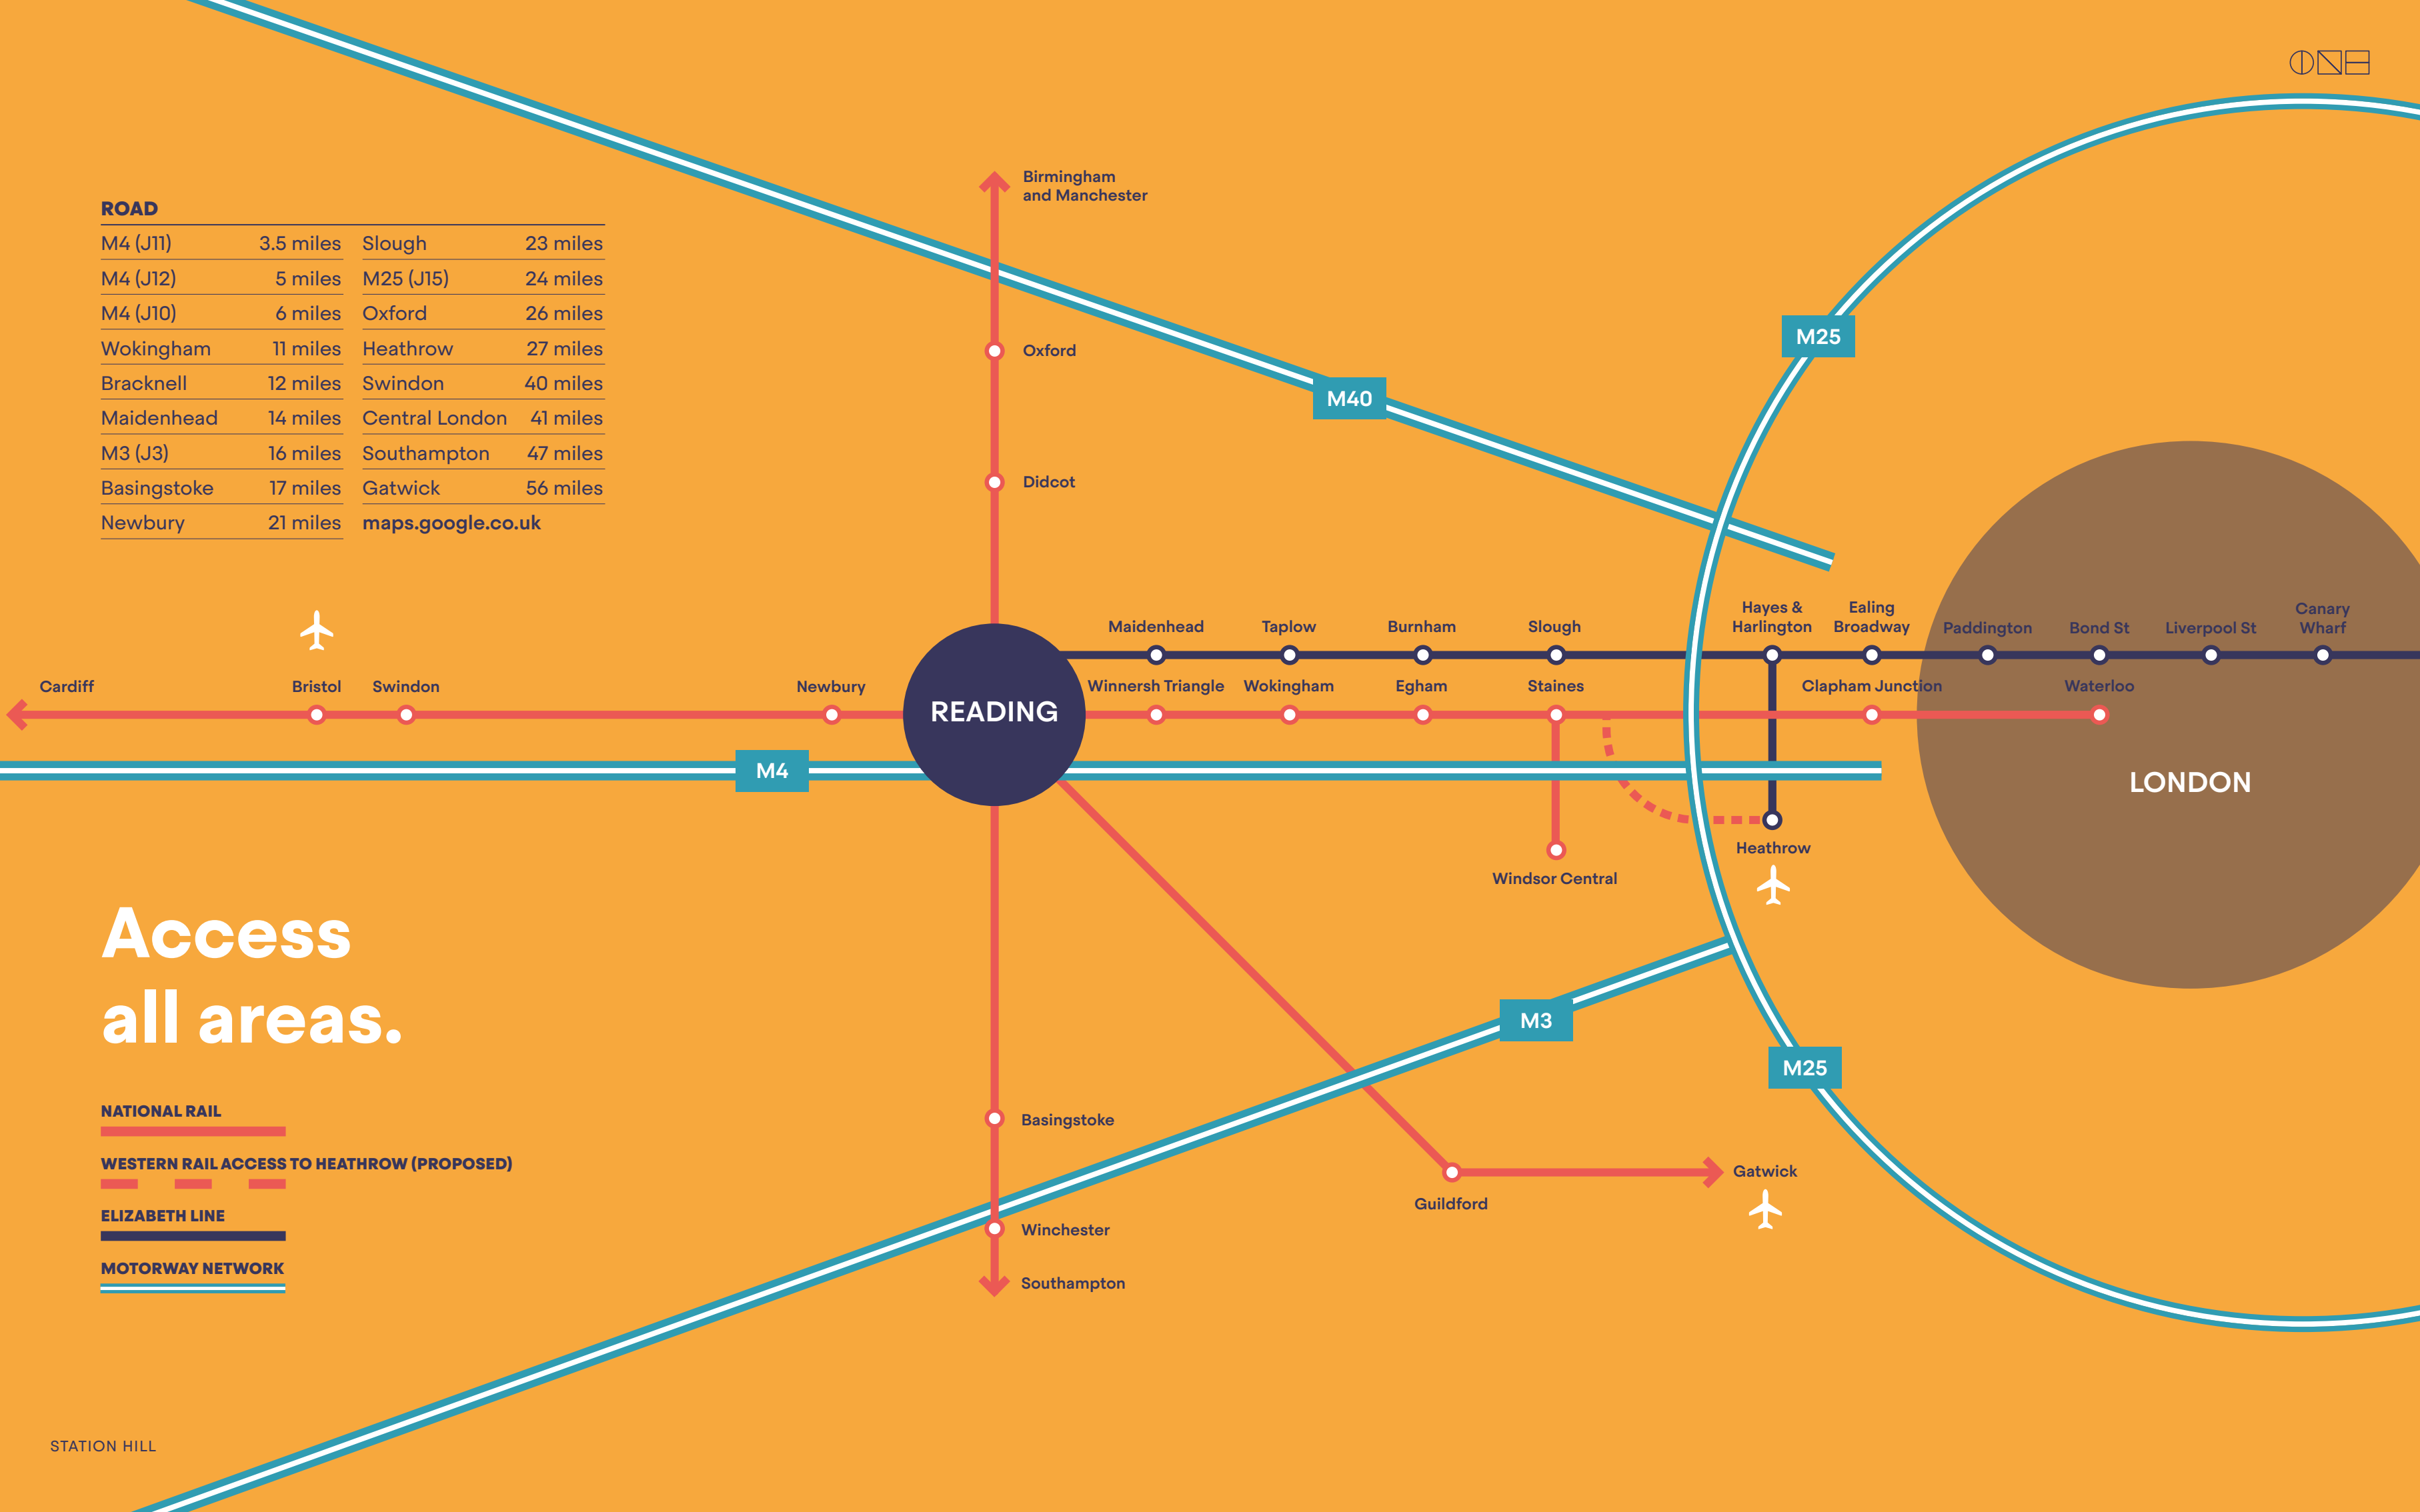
ONE

ROAD

| | | | |
|---|---|---|---|
| M4 (J11) | 3.5 miles | Slough | 23 miles |
| M4 (J12) | 5 miles | M25 (J15) | 24 miles |
| M4 (J10) | 6 miles | Oxford | 26 miles |
| Wokingham | 11 miles | Heathrow | 27 miles |
| Bracknell | 12 miles | Swindon | 40 miles |
| Maidenhead | 14 miles | Central London | 41 miles |
| M3 (J3) | 16 miles | Southampton | 47 miles |
| Basingstoke | 17 miles | Gatwick | 56 miles |
| Newbury | 21 miles | maps.google.co.uk | |

Birmingham and Manchester

Oxford

Didcot

M40

M25

Maidenhead Taplow Burnham Slough Hayes & Harlington Ealing Broadway Paddington Bond St Liverpool St Canary Wharf

Cardiff Bristol Swindon Newbury

READING

Winnersh Triangle Wokingham Egham Staines Clapham Junction Waterloo

M4

LONDON

Windsor Central

Heathrow

Access all areas.

M3

M25

Basingstoke

Guildford

Gatwick

Winchester

Southampton

NATIONAL RAIL

WESTERN RAIL ACCESS TO HEATHROW (PROPOSED)

ELIZABETH LINE

MOTORWAY NETWORK

STATION HILL